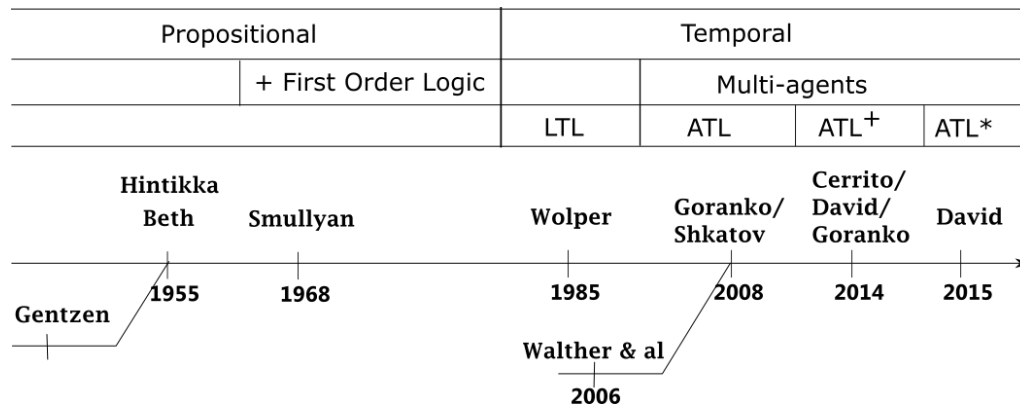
| Propositional | | Temporal | | | |
|---|---|---|---|---|---|
| | + First Order Logic | | Multi-agents | | |
| | | LTL | ATL | $ATL^{+}$ | ATL* |

Hintikka
Beth

Smullyan

Wolper

Goranko/
Shkatov

Cerrito/
David/
Goranko

David

1955

1968

1985

2008

2014

2015

Gentzen

Walther & al

2006